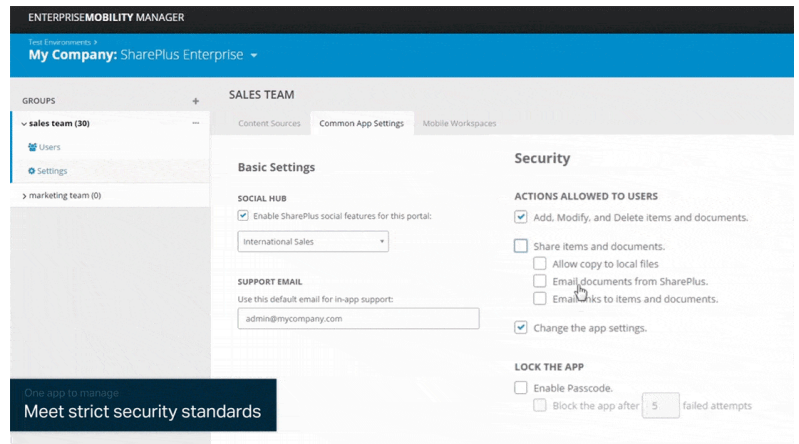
ENTERPRISEMOBILITY MANAGER

Test Environments >
My Company: SharePlus Enterprise

GROUPS +

sales team (30) ···

Users

Settings

marketing team (0)

SALES TEAM

Content Sources | Common App Settings | Mobile Workspaces

Basic Settings

SOCIAL HUB

Enable SharePlus social features for this portal:

International Sales

SUPPORT EMAIL

Use this default email for in-app support:

admin@mycompany.com

Security

ACTIONS ALLOWED TO USERS

Add, Modify, and Delete items and documents.

Share items and documents.

Allow copy to local files

Email documents from SharePlus.

Email links to items and documents.

Change the app settings.

LOCK THE APP

Enable Passcode.

Block the app after 5 failed attempts

One app to manage
Meet strict security standards